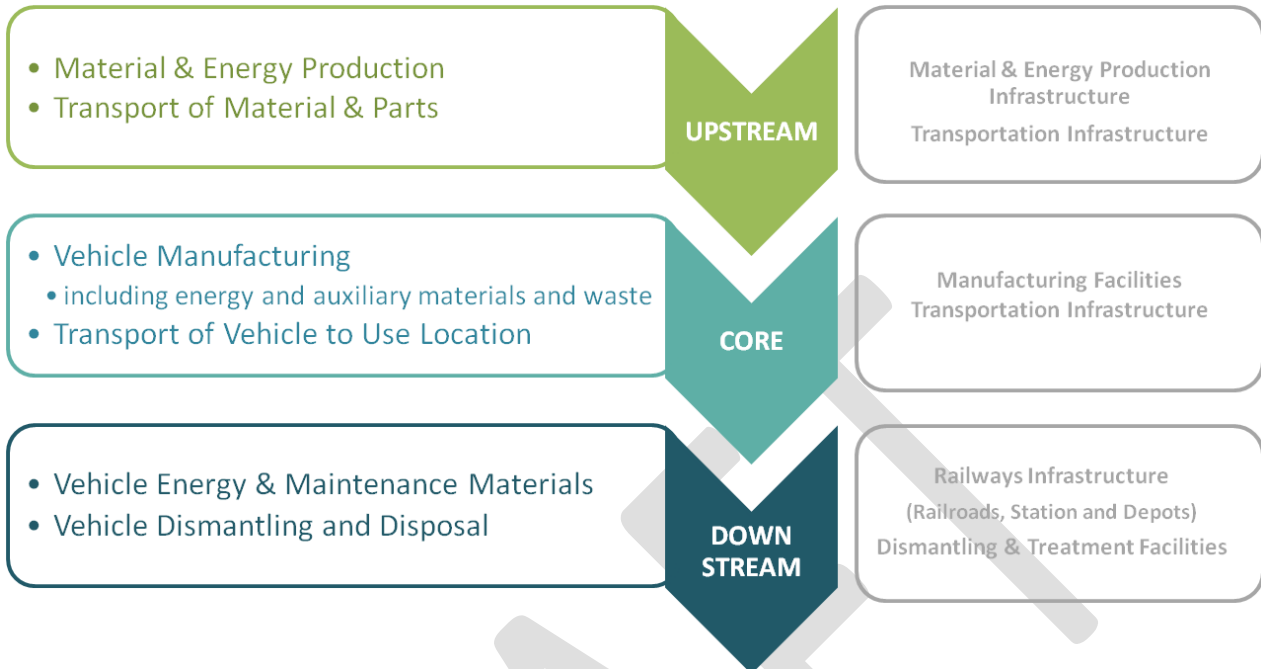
• Material & Energy Production
• Transport of Material & Parts

UPSTREAM

Material & Energy Production Infrastructure
Transportation Infrastructure

• Vehicle Manufacturing
• including energy and auxiliary materials and waste
• Transport of Vehicle to Use Location

CORE

Manufacturing Facilities
Transportation Infrastructure

• Vehicle Energy & Maintenance Materials
• Vehicle Dismantling and Disposal

DOWN STREAM

Railways Infrastructure
(Railroads, Station and Depots)
Dismantling & Treatment Facilities